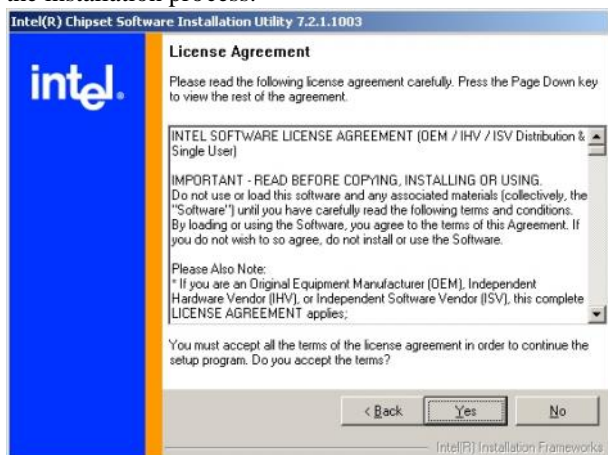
the installation process.

Intel(R) Chipset Software Installation Utility 7.2.1.1003

intel.

License Agreement

Please read the following license agreement carefully. Press the Page Down key to view the rest of the agreement.

INTEL SOFTWARE LICENSE AGREEMENT (OEM / IHV / ISV Distribution & Single User)

IMPORTANT - READ BEFORE COPYING, INSTALLING OR USING.
Do not use or load this software and any associated materials (collectively, the "Software") until you have carefully read the following terms and conditions. By loading or using the Software, you agree to the terms of this Agreement. If you do not wish to so agree, do not install or use the Software.

Please Also Note:
* If you are an Original Equipment Manufacturer (OEM), Independent Hardware Vendor (IHV), or Independent Software Vendor (ISV), this complete LICENSE AGREEMENT applies;

You must accept all the terms of the license agreement in order to continue the setup program. Do you accept the terms?

< Back Yes No

Intel(R) Installation Frameworks